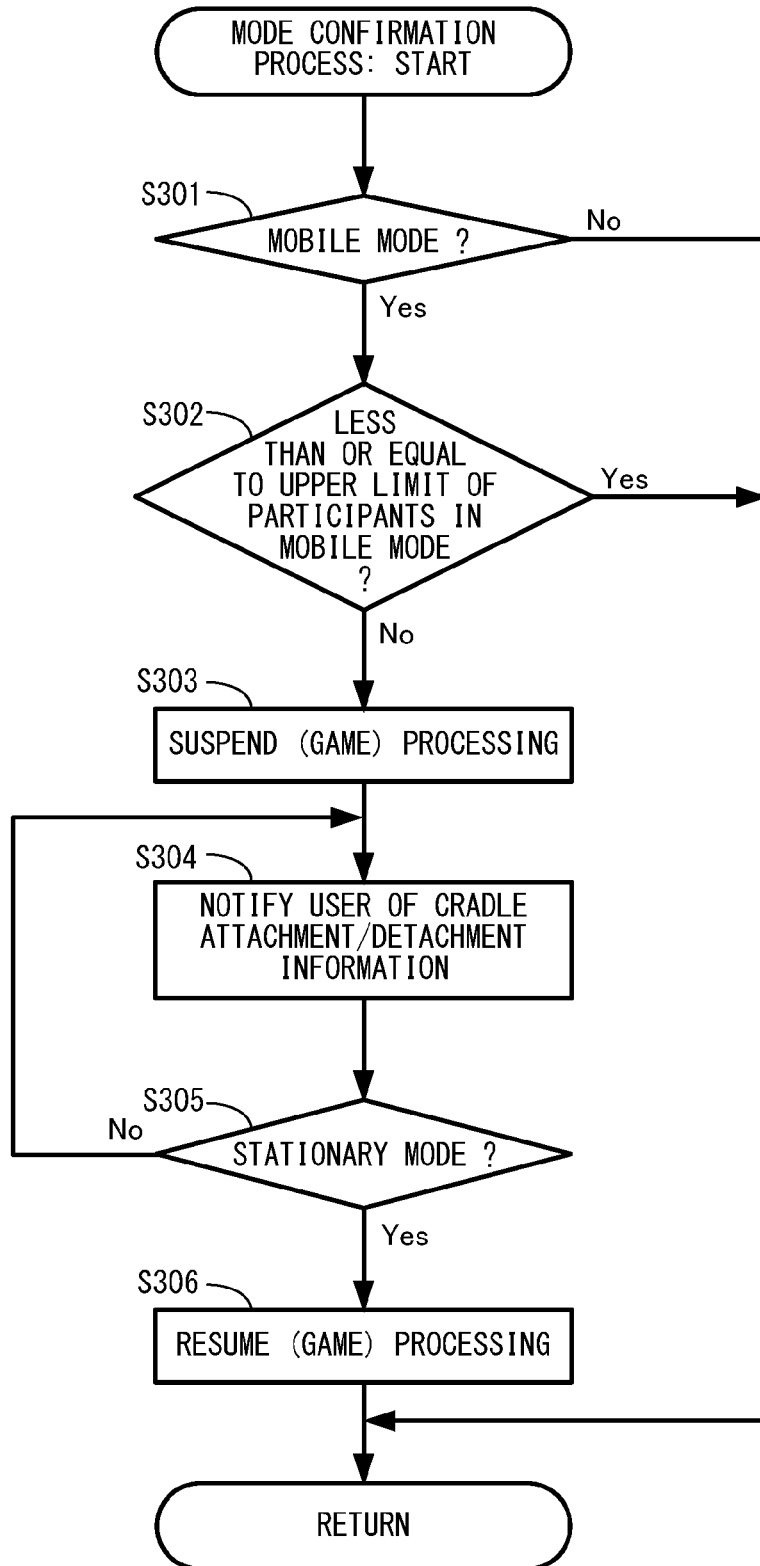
MODE CONFIRMATION PROCESS: START

S301

MOBILE MODE ?

No

Yes

S302

LESS THAN OR EQUAL TO UPPER LIMIT OF PARTICIPANTS IN MOBILE MODE ?

Yes

No

S303

SUSPEND (GAME) PROCESSING

S304

NOTIFY USER OF CRADLE ATTACHMENT/DETACHMENT INFORMATION

S305

No

STATIONARY MODE ?

Yes

S306

RESUME (GAME) PROCESSING

RETURN